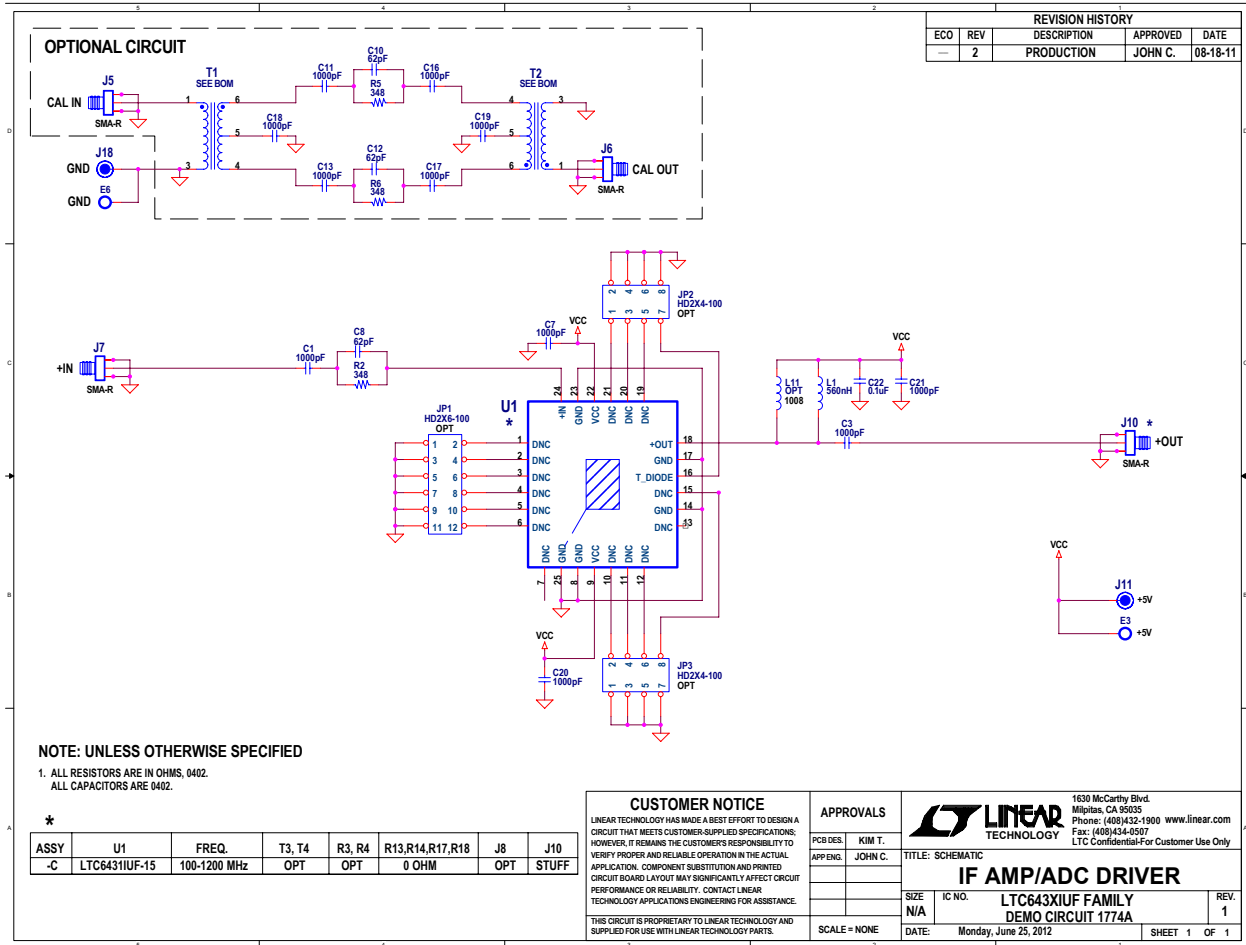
5 4 3 2 1

REVISION HISTORY

| ECO | REV | DESCRIPTION | APPROVED | DATE |
|---|---|---|---|---|
| — | 2 | PRODUCTION | JOHN C. | 08-18-11 |

OPTIONAL CIRCUIT

J5 CAL IN SMA-R
T1 SEE BOM
1 6 5 3 4
C11 1000pF C10 62pF R5 348 C16 1000pF
C18 1000pF
C13 1000pF C12 62pF R6 348 C17 1000pF
T2 SEE BOM
4 3 5 6 1
C19 1000pF
J6 CAL OUT SMA-R
J18 GND
E6 GND

JP2 HD2X4-100 OPT
2 4 6 8 1 3 5 7
C7 1000pF VCC
J7 +IN SMA-R
C1 1000pF C8 62pF R2 348
24 23 22 21 20 19
U1 *
+IN GND VCC DNC DNC DNC
JP1 HD2X6-100 OPT
1 2 3 4 5 6 7 8 9 10 11 12
1 DNC 2 DNC 3 DNC 4 DNC 5 DNC 6 DNC
+OUT 18 GND 17 T_DIODE 16 DNC 15 GND 14 DNC 13
DNC GND GND VCC DNC DNC DNC
7 25 8 9 10 11 12
VCC
L11 OPT 1008 L1 560nH C22 0.1uF C21 1000pF
C3 1000pF
J10 * +OUT SMA-R
VCC
J11 +5V
E3 +5V
VCC
C20 1000pF
JP3 HD2X4-100 OPT
2 4 6 8 1 3 5 7

NOTE: UNLESS OTHERWISE SPECIFIED
1. ALL RESISTORS ARE IN OHMS, 0402.
ALL CAPACITORS ARE 0402.

*

| ASSY | U1 | FREQ. | T3, T4 | R3, R4 | R13,R14,R17,R18 | J8 | J10 |
|---|---|---|---|---|---|---|---|
| -C | LTC6431IUF-15 | 100-1200 MHz | OPT | OPT | 0 OHM | OPT | STUFF |

CUSTOMER NOTICE
LINEAR TECHNOLOGY HAS MADE A BEST EFFORT TO DESIGN A CIRCUIT THAT MEETS CUSTOMER-SUPPLIED SPECIFICATIONS; HOWEVER, IT REMAINS THE CUSTOMER'S RESPONSIBILITY TO VERIFY PROPER AND RELIABLE OPERATION IN THE ACTUAL APPLICATION. COMPONENT SUBSTITUTION AND PRINTED CIRCUIT BOARD LAYOUT MAY SIGNIFICANTLY AFFECT CIRCUIT PERFORMANCE OR RELIABILITY. CONTACT LINEAR TECHNOLOGY APPLICATIONS ENGINEERING FOR ASSISTANCE.

THIS CIRCUIT IS PROPRIETARY TO LINEAR TECHNOLOGY AND SUPPLIED FOR USE WITH LINEAR TECHNOLOGY PARTS.

APPROVALS
PCB DES. KIM T.
APP ENG. JOHN C.
SCALE = NONE

LINEAR TECHNOLOGY
1630 McCarthy Blvd. Milpitas, CA 95035 Phone: (408)432-1900 www.linear.com Fax: (408)434-0507 LTC Confidential-For Customer Use Only

TITLE: SCHEMATIC
IF AMP/ADC DRIVER
SIZE N/A IC NO. LTC643XIUF FAMILY DEMO CIRCUIT 1774A REV. 1
DATE: Monday, June 25, 2012 SHEET 1 OF 1